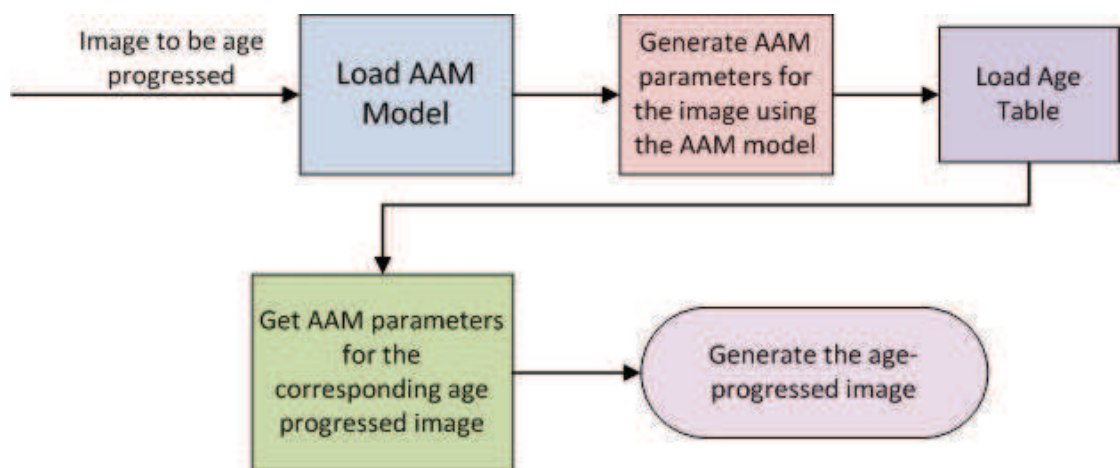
Image to be age progressed

Load AAM Model

Generate AAM parameters for the image using the AAM model

Load Age Table

Get AAM parameters for the corresponding age progressed image

Generate the age-progressed image